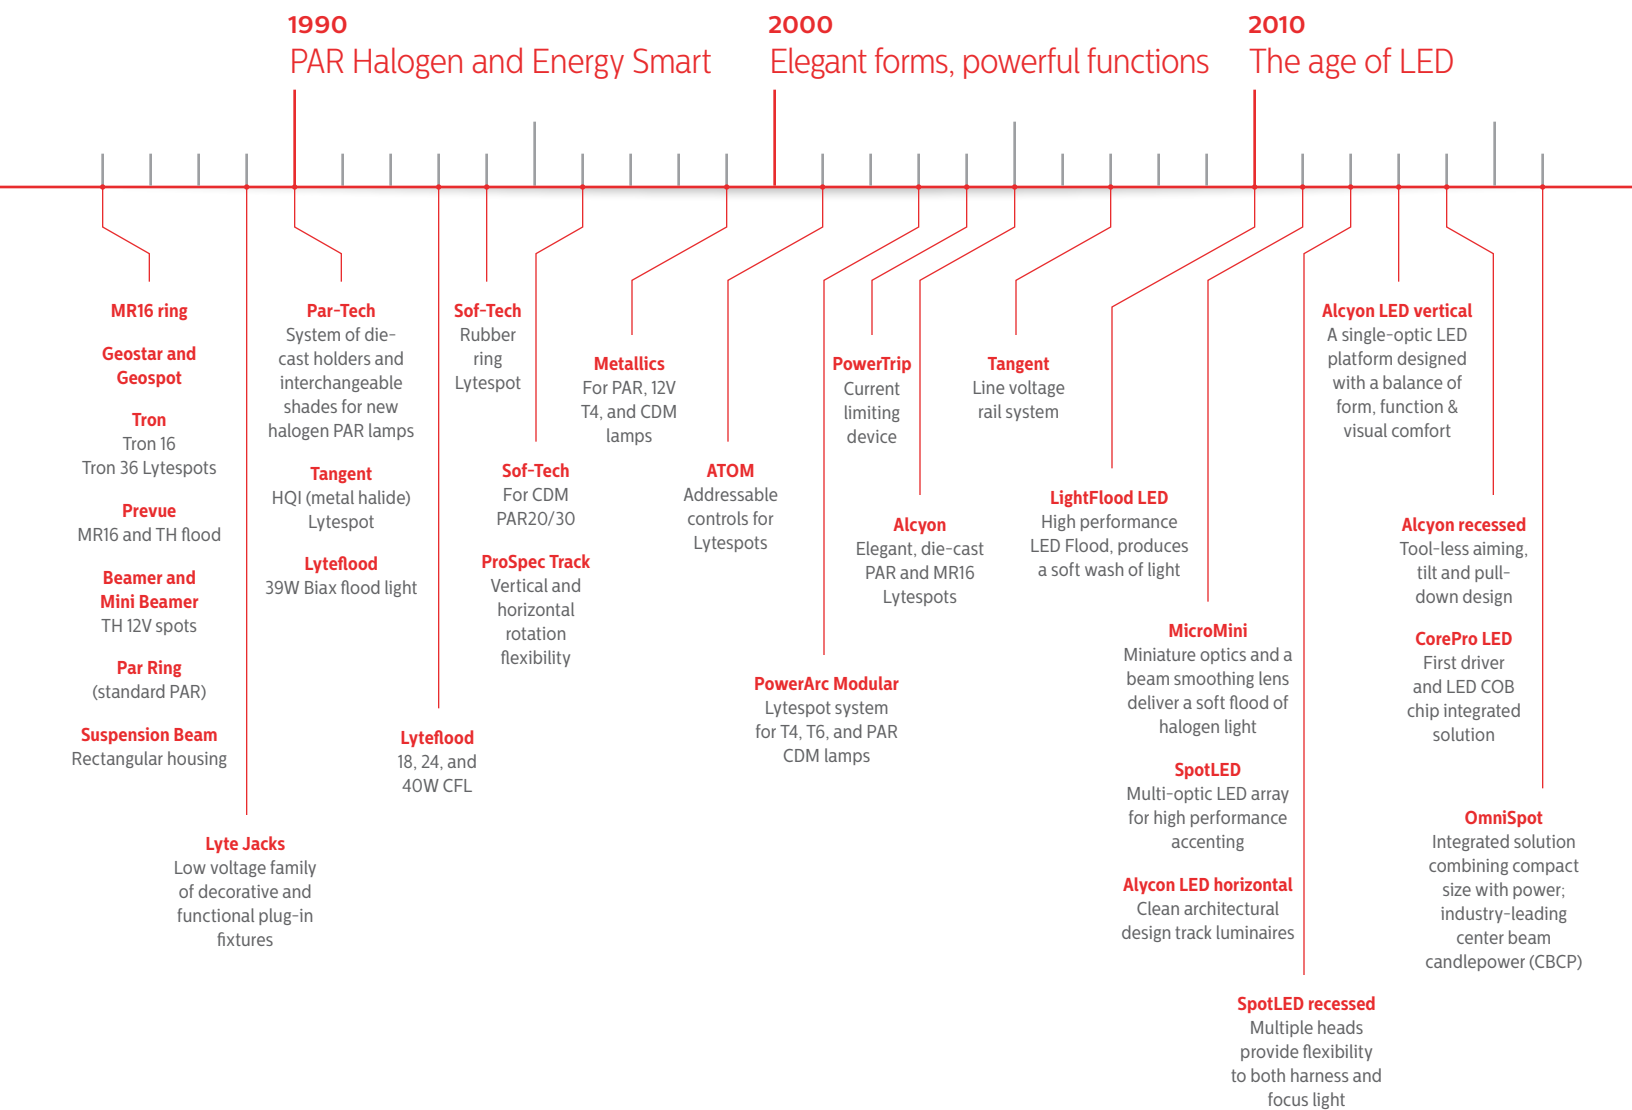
1990
PAR Halogen and Energy Smart

2000
Elegant forms, powerful functions

2010
The age of LED

MR16 ring

Geostar and Geospot

Tron
Tron 16
Tron 36 Lytespots

Prevue
MR16 and TH flood

Beamer and Mini Beamer
TH 12V spots

Par Ring
(standard PAR)

Suspension Beam
Rectangular housing

Lyte Jacks
Low voltage family of decorative and functional plug-in fixtures

Par-Tech
System of die-cast holders and interchangeable shades for new halogen PAR lamps

Tangent
HQI (metal halide) Lytespot

Lyteflood
39W Biax flood light

Lyteflood
18, 24, and 40W CFL

Sof-Tech
Rubber ring Lytespot

Sof-Tech
For CDM PAR20/30

ProSpec Track
Vertical and horizontal rotation flexibility

Metallics
For PAR, 12V T4, and CDM lamps

ATOM
Addressable controls for Lytespots

PowerArc Modular
Lytespot system for T4, T6, and PAR CDM lamps

PowerTrip
Current limiting device

Alcyon
Elegant, die-cast PAR and MR16 Lytespots

Tangent
Line voltage rail system

LightFlood LED
High performance LED Flood, produces a soft wash of light

MicroMini
Miniature optics and a beam smoothing lens deliver a soft flood of halogen light

SpotLED
Multi-optic LED array for high performance accenting

Alycon LED horizontal
Clean architectural design track luminaires

SpotLED recessed
Multiple heads provide flexibility to both harness and focus light

Alcyon LED vertical
A single-optic LED platform designed with a balance of form, function & visual comfort

Alcyon recessed
Tool-less aiming, tilt and pull-down design

CorePro LED
First driver and LED COB chip integrated solution

OmniSpot
Integrated solution combining compact size with power; industry-leading center beam candlepower (CBCP)